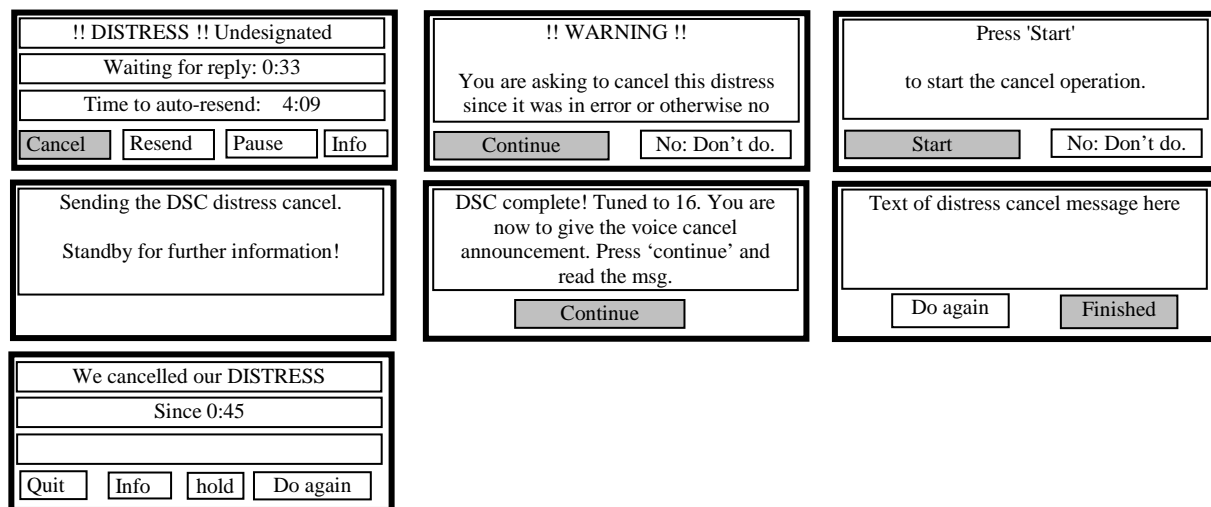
!! DISTRESS !! Undesignated

Waiting for reply: 0:33

Time to auto-resend: 4:09

Cancel Resend Pause Info

!! WARNING !!

You are asking to cancel this distress since it was in error or otherwise no

Continue No: Don’t do.

Press 'Start'

to start the cancel operation.

Start No: Don’t do.

Sending the DSC distress cancel.

Standby for further information!

DSC complete! Tuned to 16. You are now to give the voice cancel announcement. Press ‘continue’ and read the msg.

Continue

Text of distress cancel message here

Do again Finished

We cancelled our DISTRESS

Since 0:45

Quit Info hold Do again